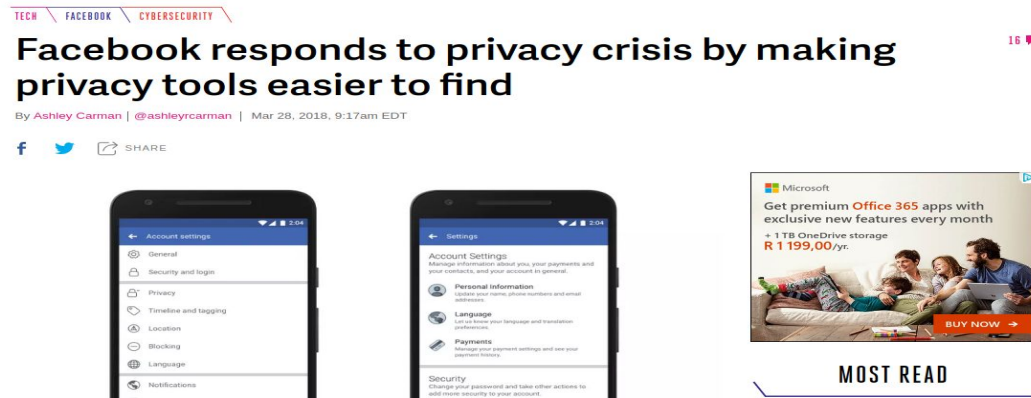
TECH \ FACEBOOK \ CYBERSECURITY

Facebook responds to privacy crisis by making privacy tools easier to find

16

By Ashley Carman | @ashleyrcarman | Mar 28, 2018, 9:17am EDT

SHARE

2:04
Account settings
General
Security and login
Privacy
Timeline and tagging
Location
Blocking
Language
Notifications

2:04
Settings
Account Settings
Manage information about you, your payments and your contacts, and your account in general.
Personal Information
Update your name, phone numbers and email addresses.
Language
Let us know your language and translation preferences.
Payments
Manage your payment settings and see your payment history.
Security
Change your password and take other actions to add more security to your account.

Microsoft
Get premium Office 365 apps with exclusive new features every month
+ 1 TB OneDrive storage
R 1 199,00/yr.
BUY NOW →

MOST READ